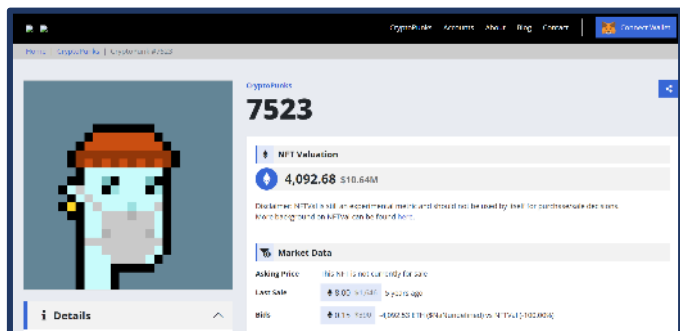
CryptoPunks Accounts About Blog Contact

Connect Wallet

Home | CryptoPunks | CryptoPunks #7523

CryptoPunks

7523

NFT Valuation

4,092.68 $10.64M

Disclaimer: NFTVal is still an experimental metric and should not be used by itself for purchase/sale decisions. More background on NFTVal can be found here.

Market Data

Asking Price: This NFT is not currently for sale

Last Sale: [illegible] 5 years ago

Bids: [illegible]

Details